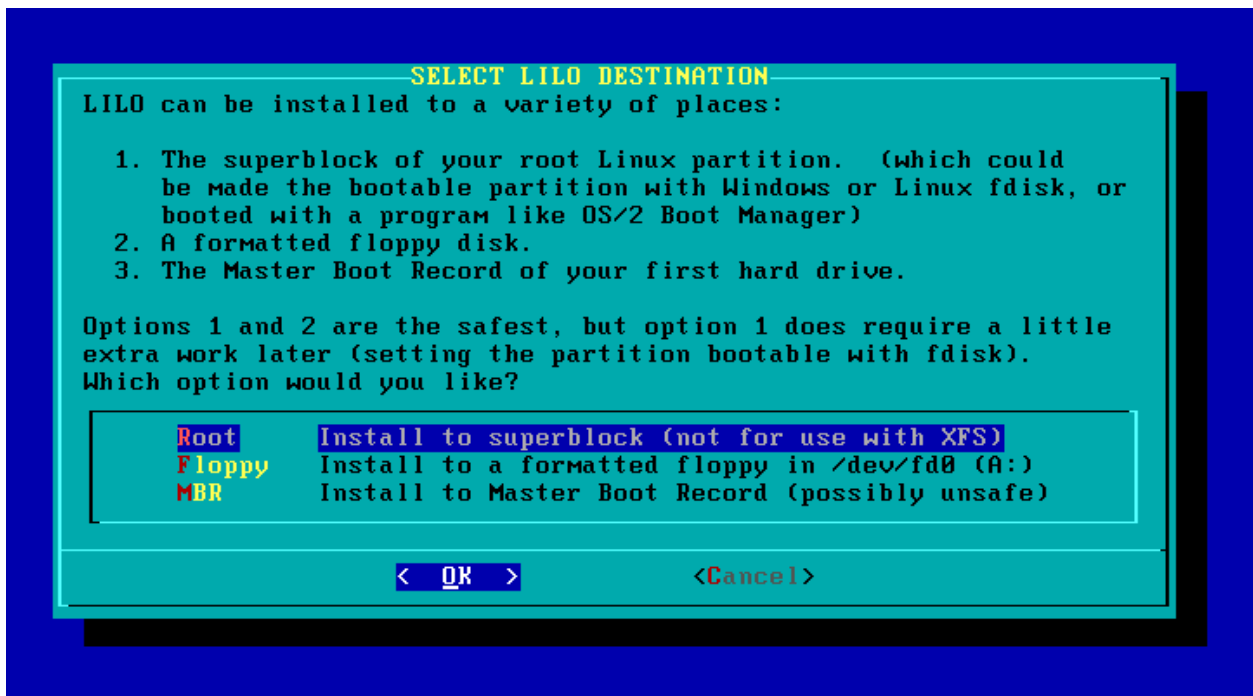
SELECT LILO DESTINATION

LILO can be installed to a variety of places:

1. The superblock of your root Linux partition. (which could be made the bootable partition with Windows or Linux fdisk, or booted with a program like OS/2 Boot Manager)
2. A formatted floppy disk.
3. The Master Boot Record of your first hard drive.

Options 1 and 2 are the safest, but option 1 does require a little extra work later (setting the partition bootable with fdisk). Which option would you like?

| | |
|---|---|
| Root | Install to superblock (not for use with XFS) |
| Floppy | Install to a formatted floppy in /dev/fd0 (A:) |
| MBR | Install to Master Boot Record (possibly unsafe) |

< OK > <Cancel>